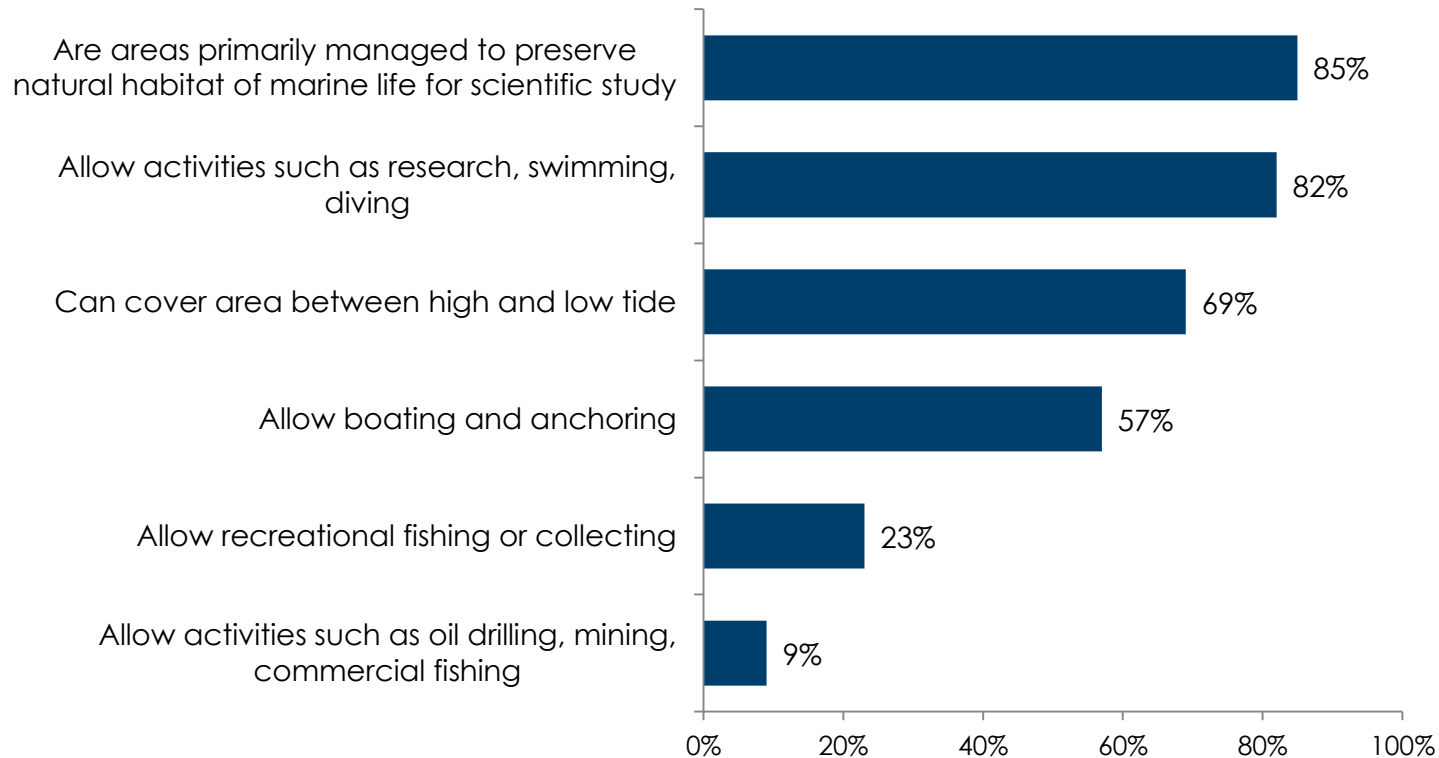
Are areas primarily managed to preserve natural habitat of marine life for scientific study
85%

Allow activities such as research, swimming, diving
82%

Can cover area between high and low tide
69%

Allow boating and anchoring
57%

Allow recreational fishing or collecting
23%

Allow activities such as oil drilling, mining, commercial fishing
9%

0%
20%
40%
60%
80%
100%